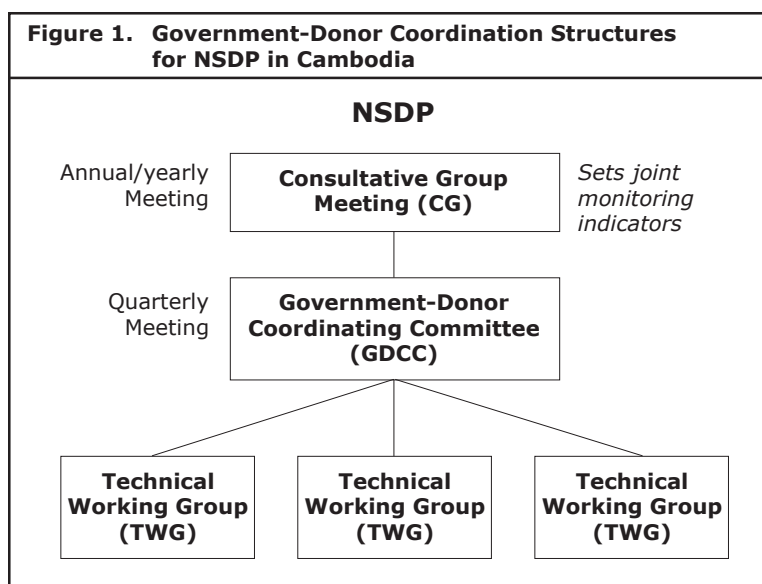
Figure 1. Government-Donor Coordination Structures for NSDP in Cambodia

NSDP

Annual/yearly Meeting

Consultative Group Meeting (CG)

Sets joint monitoring indicators

Quarterly Meeting

Government-Donor Coordinating Committee (GDCC)

Technical Working Group (TWG)

Technical Working Group (TWG)

Technical Working Group (TWG)